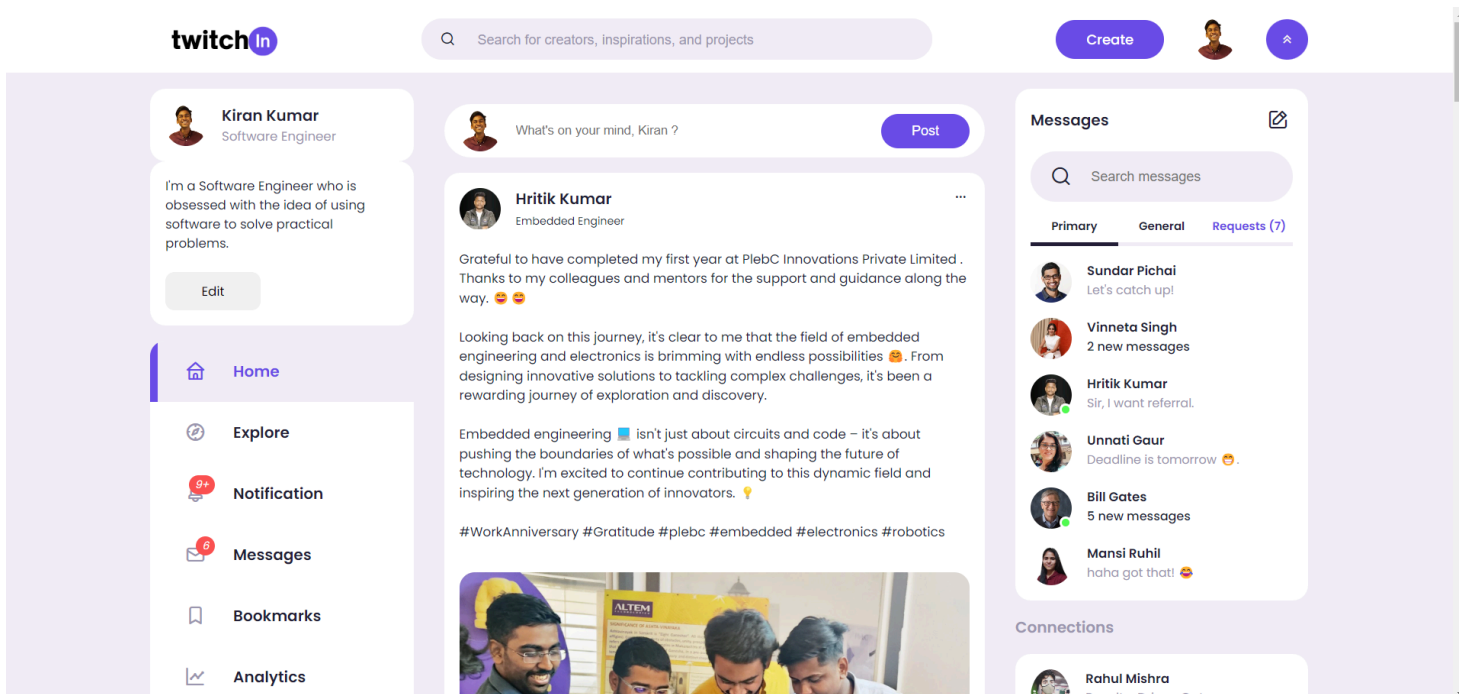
twitchIn

Search for creators, inspirations, and projects

Create

Kiran Kumar
Software Engineer

I'm a Software Engineer who is obsessed with the idea of using software to solve practical problems.

Edit

Home

Explore

9+
Notification

6
Messages

Bookmarks

Analytics

What's on your mind, Kiran ?

Post

Hritik Kumar
Embedded Engineer

...

Grateful to have completed my first year at PlebC Innovations Private Limited . Thanks to my colleagues and mentors for the support and guidance along the way. 😄 😄

Looking back on this journey, it's clear to me that the field of embedded engineering and electronics is brimming with endless possibilities 🤗. From designing innovative solutions to tackling complex challenges, it's been a rewarding journey of exploration and discovery.

Embedded engineering 💻 isn't just about circuits and code – it's about pushing the boundaries of what's possible and shaping the future of technology. I'm excited to continue contributing to this dynamic field and inspiring the next generation of innovators. 💡

#WorkAnniversary #Gratitude #plebc #embedded #electronics #robotics

ALTEM

Messages

Search messages

Primary
General
Requests (7)

Sundar Pichai
Let's catch up!

Vinneta Singh
2 new messages

Hritik Kumar
Sir, I want referral.

Unnati Gaur
Deadline is tomorrow 😁.

Bill Gates
5 new messages

Mansi Ruhil
haha got that! 😂

Connections

Rahul Mishra